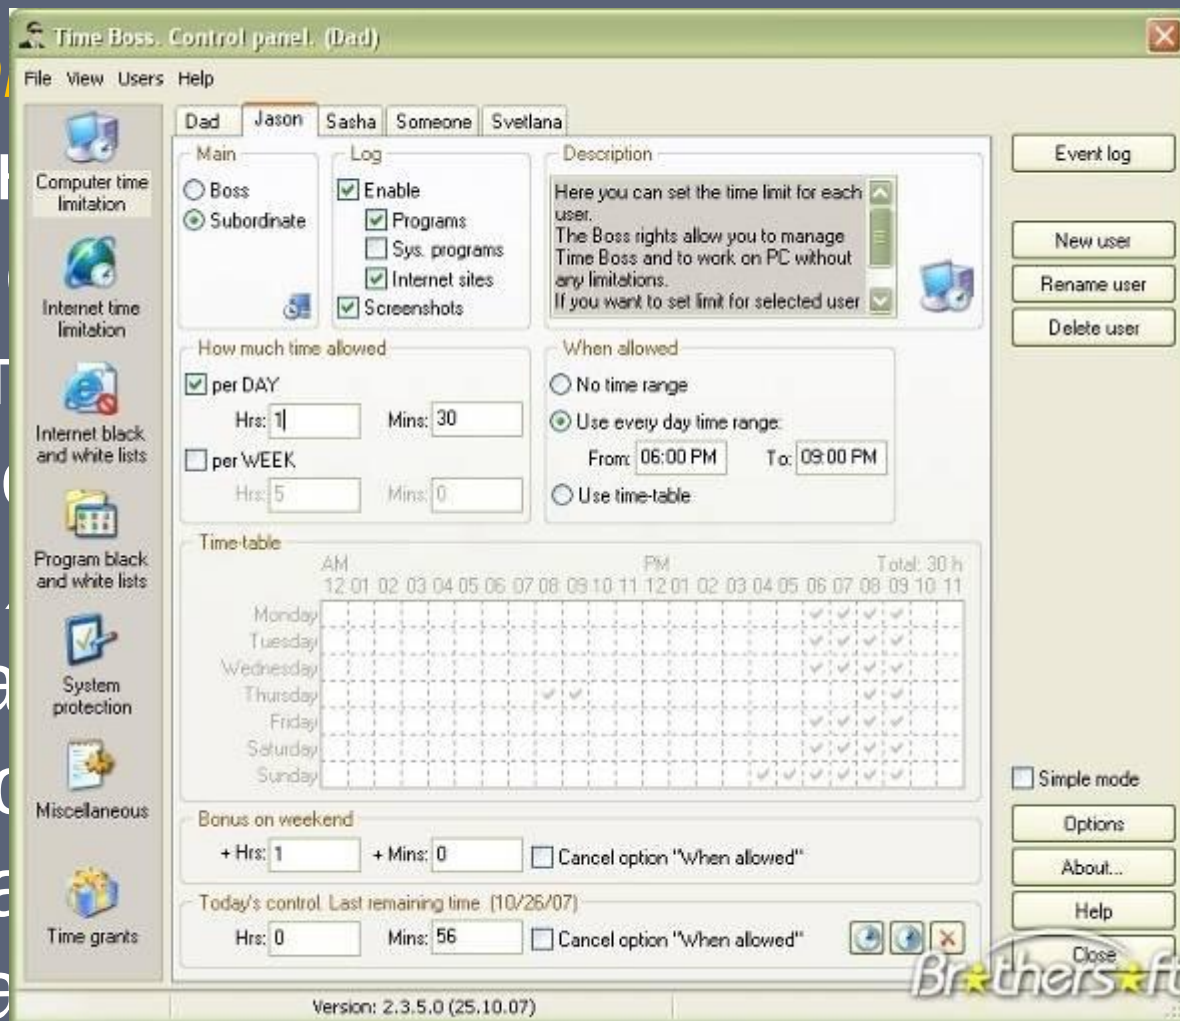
Time Boss. Control panel. (Dad)

File View Users Help

Computer time limitation

Internet time limitation

Internet black and white lists

Program black and white lists

System protection

Miscellaneous

Time grants

Dad | Jason | Sasha | Someone | Svetlana

Main
Boss
Subordinate

Log
Enable
Programs
Sys. programs
Internet sites
Screenshots

Description
Here you can set the time limit for each user.
The Boss rights allow you to manage Time Boss and to work on PC without any limitations.
If you want to set limit for selected user

How much time allowed
per DAY
Hrs: 1 Mins: 30
per WEEK
Hrs: 5 Mins: 0

When allowed
No time range
Use every day time range:
From: 06:00 PM To: 09:00 PM
Use time-table

Time-table
AM PM Total: 30 h
12 01 02 03 04 05 06 07 08 09 10 11 12 01 02 03 04 05 06 07 08 09 10 11
Monday
Tuesday
Wednesday
Thursday
Friday
Saturday
Sunday

Bonus on weekend
+ Hrs: 1 + Mins: 0 Cancel option "When allowed"

Today's control. Last remaining time (10/26/07)
Hrs: 0 Mins: 56 Cancel option "When allowed"

Event log
New user
Rename user
Delete user
Simple mode
Options
About...
Help
Close

Version: 2.3.5.0 (25.10.07)

Brothersoft